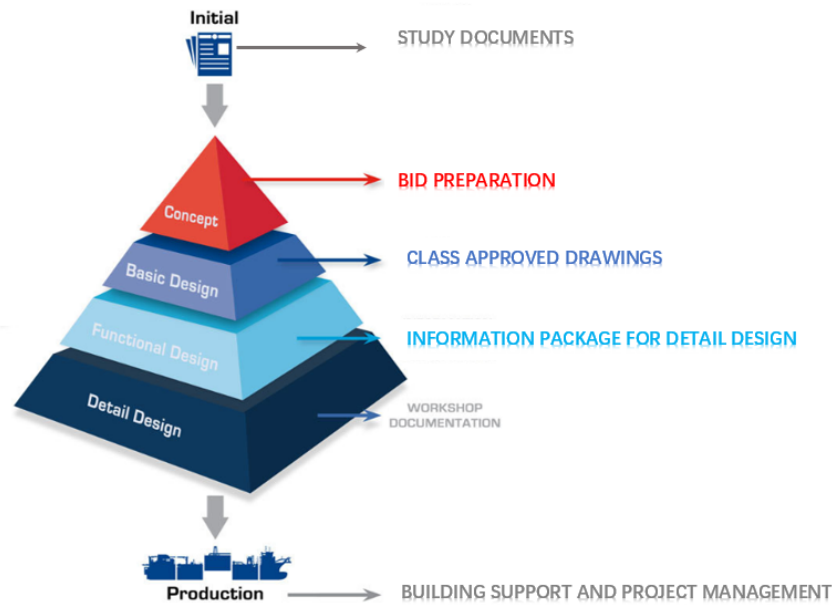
Initial

STUDY DOCUMENTS

Concept

BID PREPARATION

Basic Design

CLASS APPROVED DRAWINGS

Functional Design

INFORMATION PACKAGE FOR DETAIL DESIGN

Detail Design

WORKSHOP DOCUMENTATION

Production

BUILDING SUPPORT AND PROJECT MANAGEMENT